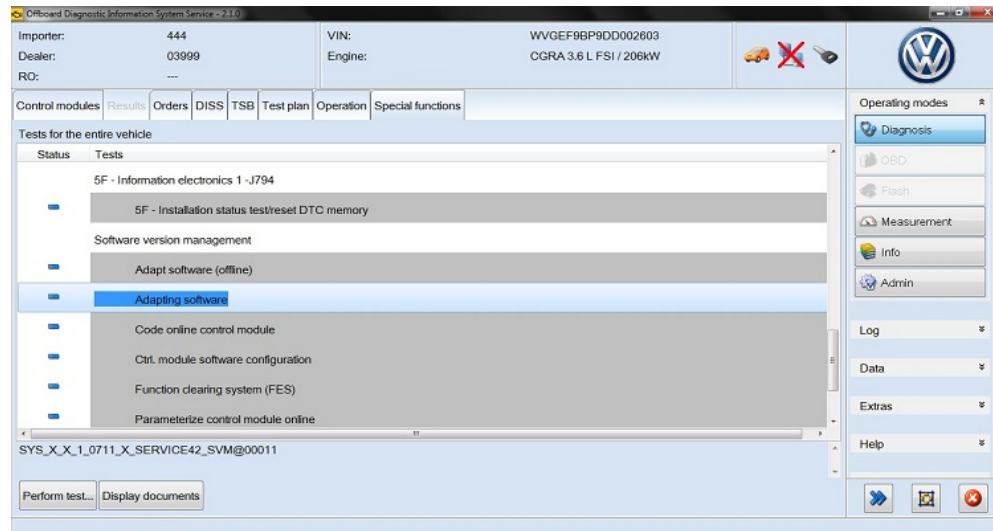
Offboard Diagnostic Information System Service - 2.1.0

Importer: 444
Dealer: 03999
RO: ---

VIN: WVGEF9BP9DD002603
Engine: CGRA 3.6 L FSI / 206kW

Control modules | Results | Orders | DISS | TSB | Test plan | Operation | Special functions

Tests for the entire vehicle

| Status | Tests |
|---|---|
| | 5F - Information electronics 1 -J794 |
| ▬ | 5F - Installation status test/reset DTC memory |
| | Software version management |
| ▬ | Adapt software (offline) |
| ▬ | Adapting software |
| ▬ | Code online control module |
| ▬ | Ctrl. module software configuration |
| ▬ | Function clearing system (FES) |
| ▬ | Parameterize control module online |

SYS_X_X_1_0711_X_SERVICE42_SVM@00011

Perform test... Display documents

Operating modes
Diagnosis
OBD
Flash
Measurement
Info
Admin

Log
Data
Extras
Help